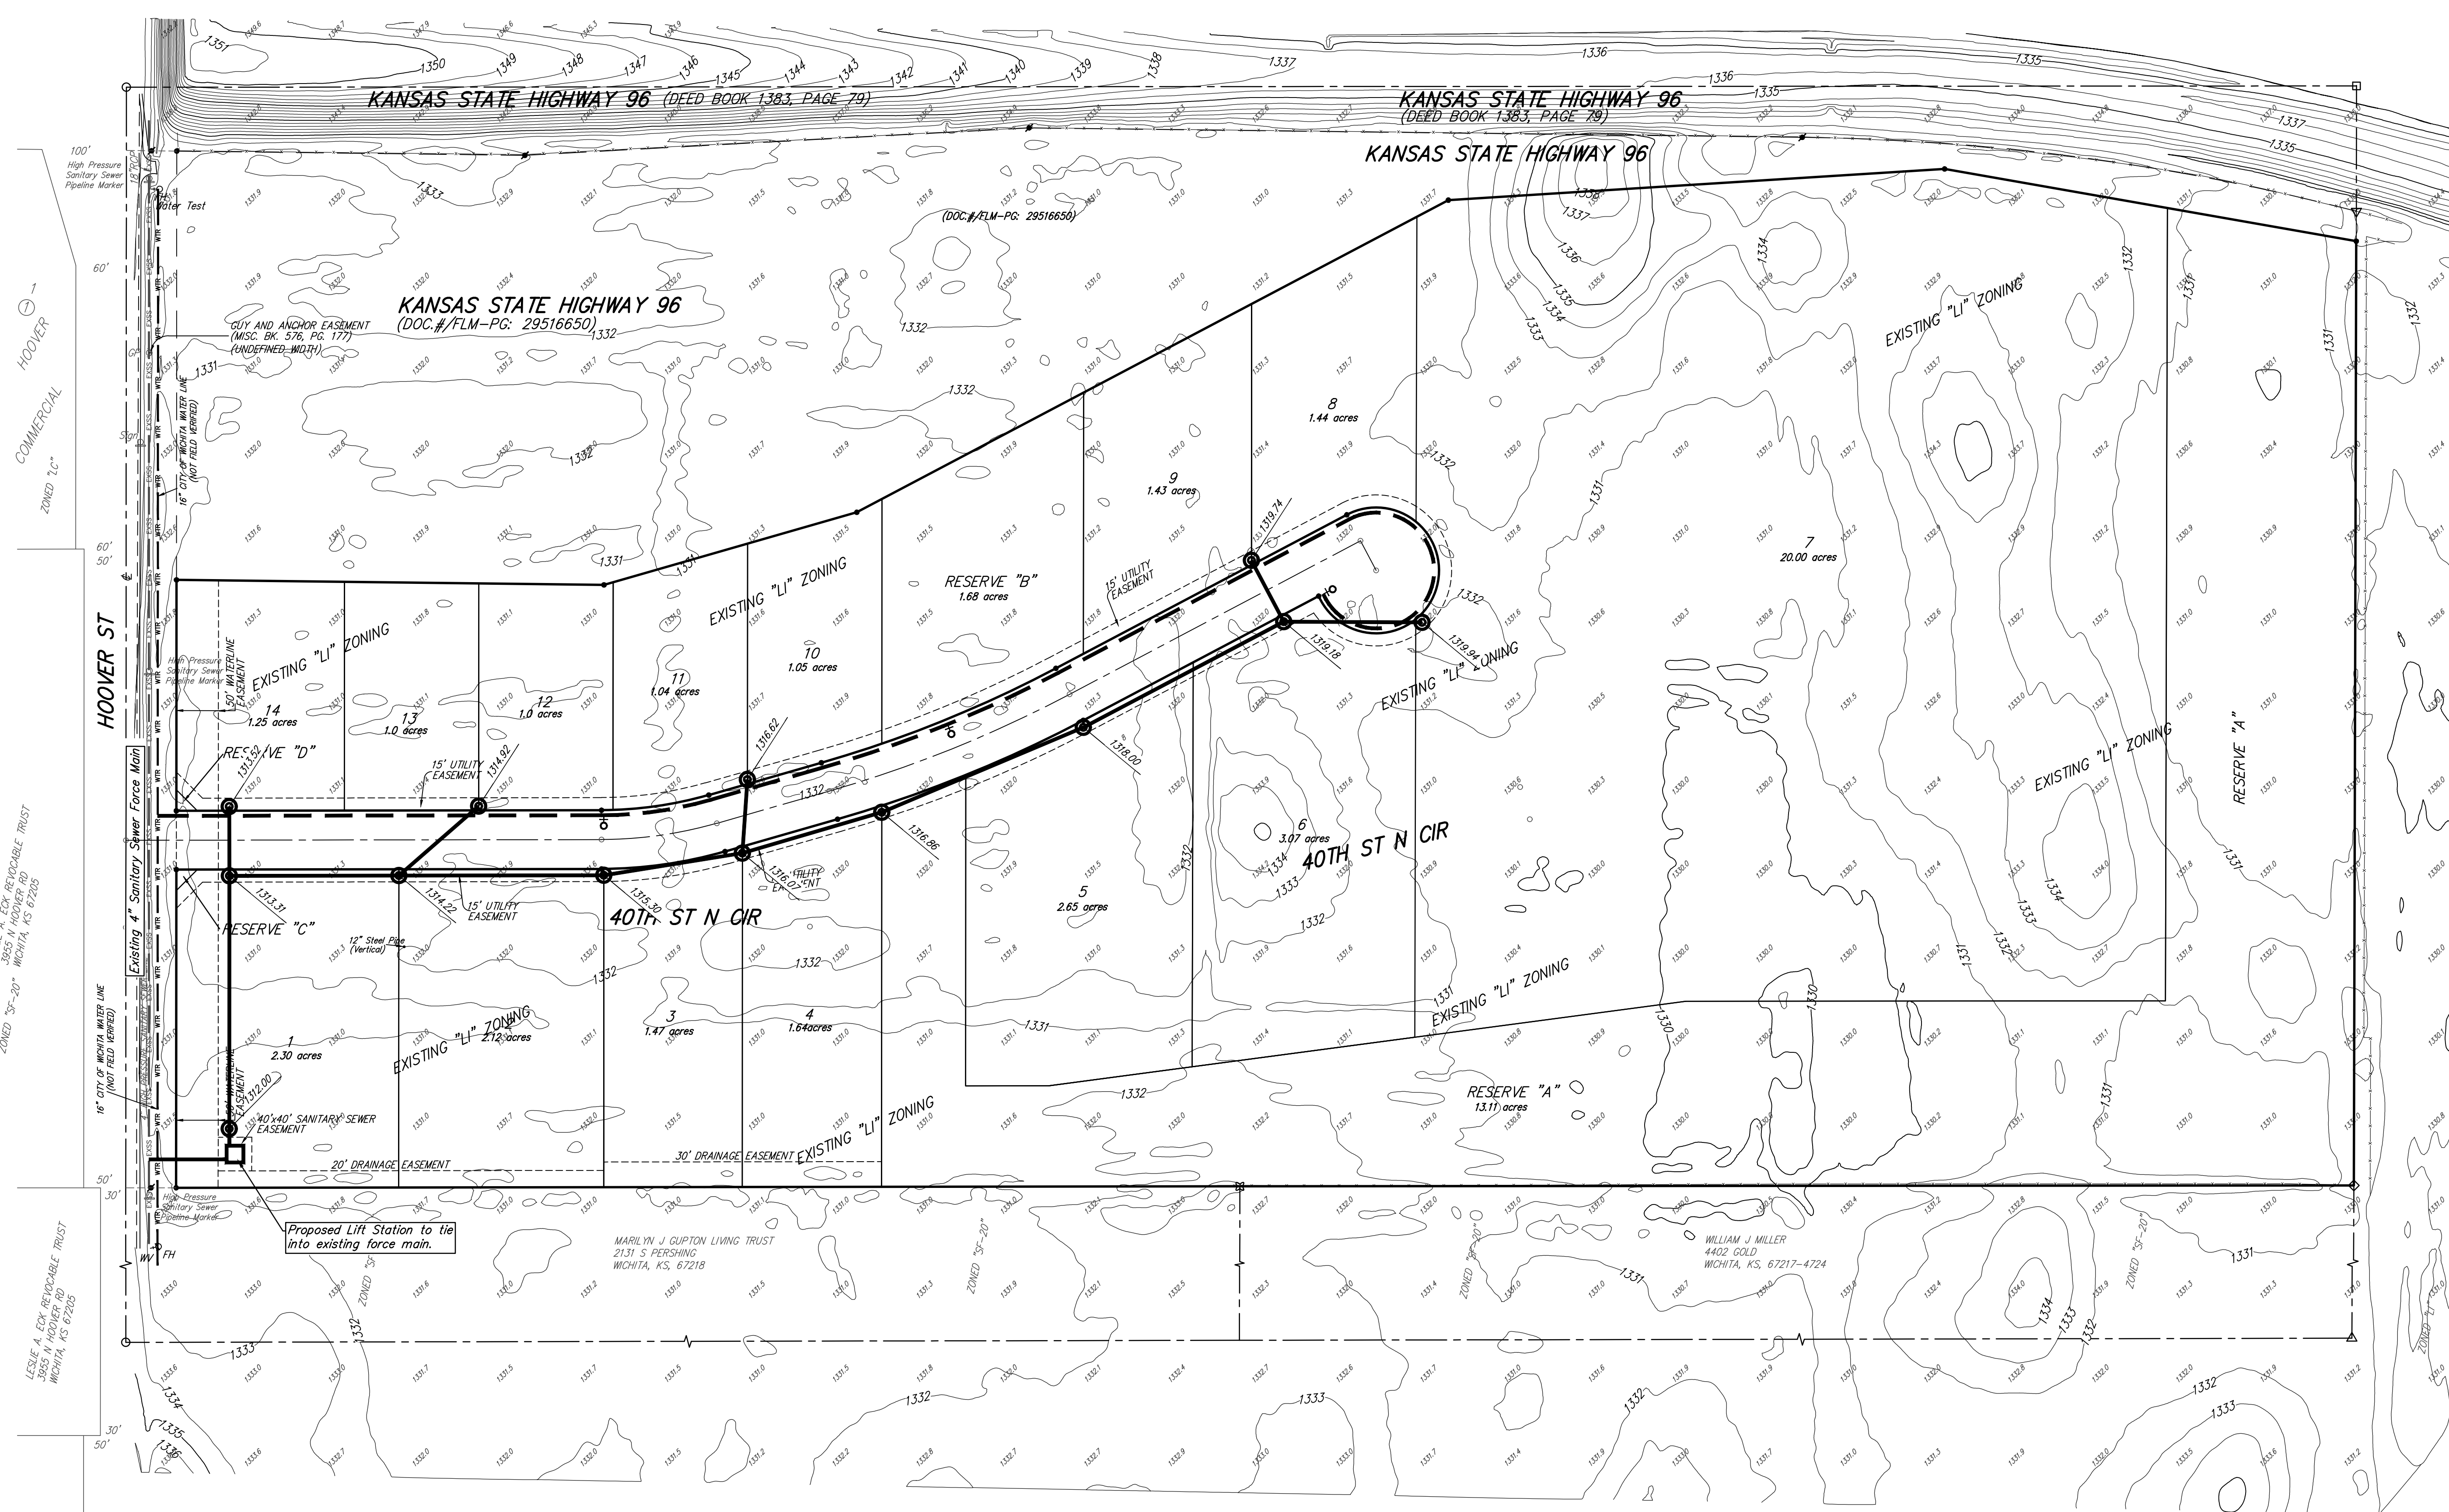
KANSAS STATE HIGHWAY 96 (DEED BOOK 1383, PAGE 79)

KANSAS STATE HIGHWAY 96 (DEED BOOK 1383, PAGE 79)

KANSAS STATE HIGHWAY 96

1351 1350 1349 1348 1347 1346 1345 1344 1343 1342 1341 1340 1339 1338 1337 1336 1336 1335 1335 1337 1335

100' High Pressure Sanitary Sewer Pipeline Marker

Water Test

(DOC.#/FLM-PG: 29516650)

KANSAS STATE HIGHWAY 96 (DOC.#/FLM-PG: 29516650)

GUY AND ANCHOR EASEMENT (MISC. BK. 576, PG. 177) (UNDEFINED WIDTH)

16" CITY OF WICHITA WATER LINE (NOT FIELD VERIFIED)

1 HOOVER COMMERCIAL ZONED "LC"

60' 60' 50'

HOOVER ST

EXISTING "LI" ZONING

EXISTING "LI" ZONING

EXISTING "LI" ZONING

EXISTING "LI" ZONING

EXISTING "LI" ZONING

EXISTING "LI" ZONING

EXISTING "LI" ZONING

EXISTING "LI" ZONING

8 1.44 acres

9 1.43 acres

10 1.05 acres

11 1.04 acres

12 1.0 acres

13 1.0 acres

14 1.25 acres

RESERVE "B" 1.68 acres

7 20.00 acres

6 3.07 acres

5 2.65 acres

1 2.30 acres

2 2.12 acres

3 1.47 acres

4 1.64acres

RESERVE "A" 13.11 acres

RESERVE "A"

RESERVE "D"

RESERVE "C"

40TH ST N CIR

40TH ST N CIR

15' UTILITY EASEMENT

15' UTILITY EASEMENT

15' UTILITY EASEMENT

15' UTILITY EASEMENT

50' WATERLINE EASEMENT

High Pressure Sanitary Sewer Pipeline Marker

Existing 4" Sanitary Sewer Force Main

12" Steel Pipe (Vertical)

40'x40' SANITARY SEWER EASEMENT

20' DRAINAGE EASEMENT

30' DRAINAGE EASEMENT

1319.74 1319.18 1319.94 1318.00 1316.86 1316.62 1316.07 1315.30 1314.92 1314.22 1313.52 1313.31 1312.00

Proposed Lift Station to tie into existing force main.

High Pressure Sanitary Sewer Pipeline Marker

WV FH

3955 N. ECK REVOCABLE TRUST 3955 N HOOVER RD WICHITA, KS 67205

ZONED "SF-20"

LESLIE A. ECK REVOCABLE TRUST 3955 N HOOVER RD WICHITA, KS 67205

MARILYN J GUPTON LIVING TRUST 2131 S PERSHING WICHITA, KS, 67218

WILLIAM J MILLER 4402 GOLD WICHITA, KS, 67217-4724

ZONED "SF-20"

ZONED "SF-20"

ZONED "SF-20"

1333 1332 1331 1330 1334 1335 1336

50' 30' 30' 50'